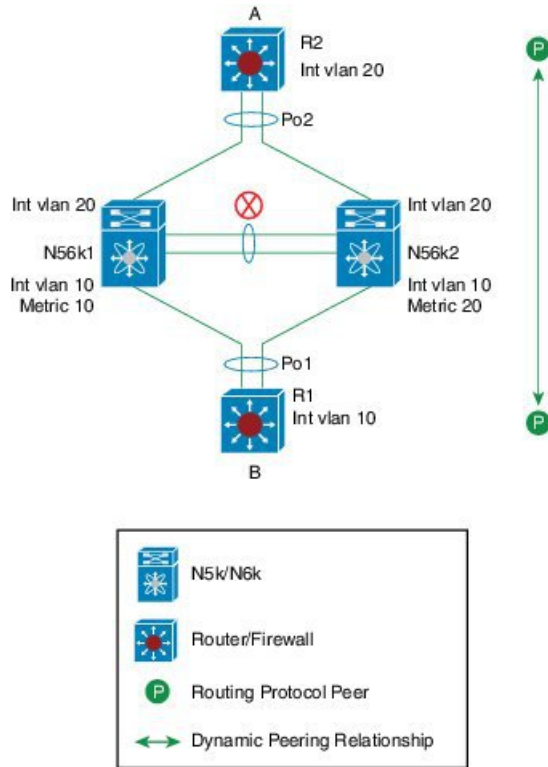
A

R2
Int vlan 20

Po2

Int vlan 20
N56k1
Int vlan 10
Metric 10

Int vlan 20
N56k2
Int vlan 10
Metric 20

Po1

R1
Int vlan 10

B

P

P

N5k/N6k

Router/Firewall

P Routing Protocol Peer

Dynamic Peering Relationship